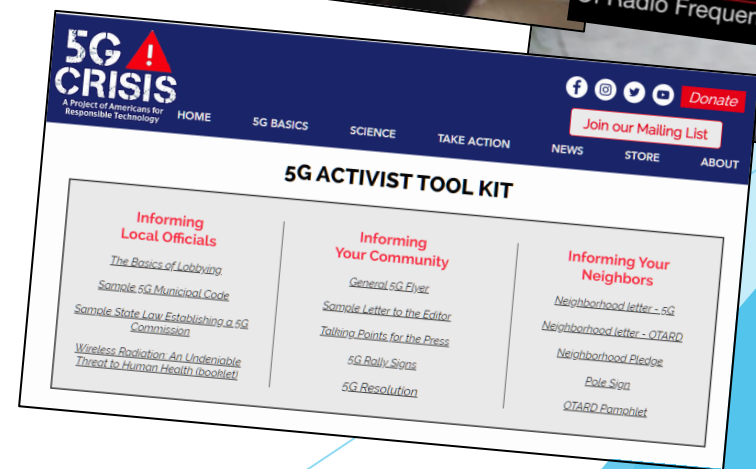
of Radio Frequen

5G CRISIS
A Project of Americans for Responsible Technology

Donate
Join our Mailing List

HOME 5G BASICS SCIENCE TAKE ACTION NEWS STORE ABOUT

5G ACTIVIST TOOL KIT

Informing Local Officials

The Basics of Lobbying
Sample 5G Municipal Code
Sample State Law Establishing a 5G Commission
Wireless Radiation: An Undeniable Threat to Human Health (booklet)

Informing Your Community

General 5G Flyer
Sample Letter to the Editor
Talking Points for the Press
5G Rally Signs
5G Resolution

Informing Your Neighbors

Neighborhood letter - 5G
Neighborhood letter - OTARD
Neighborhood Pledge
Pole Sign
OTARD Pamphlet